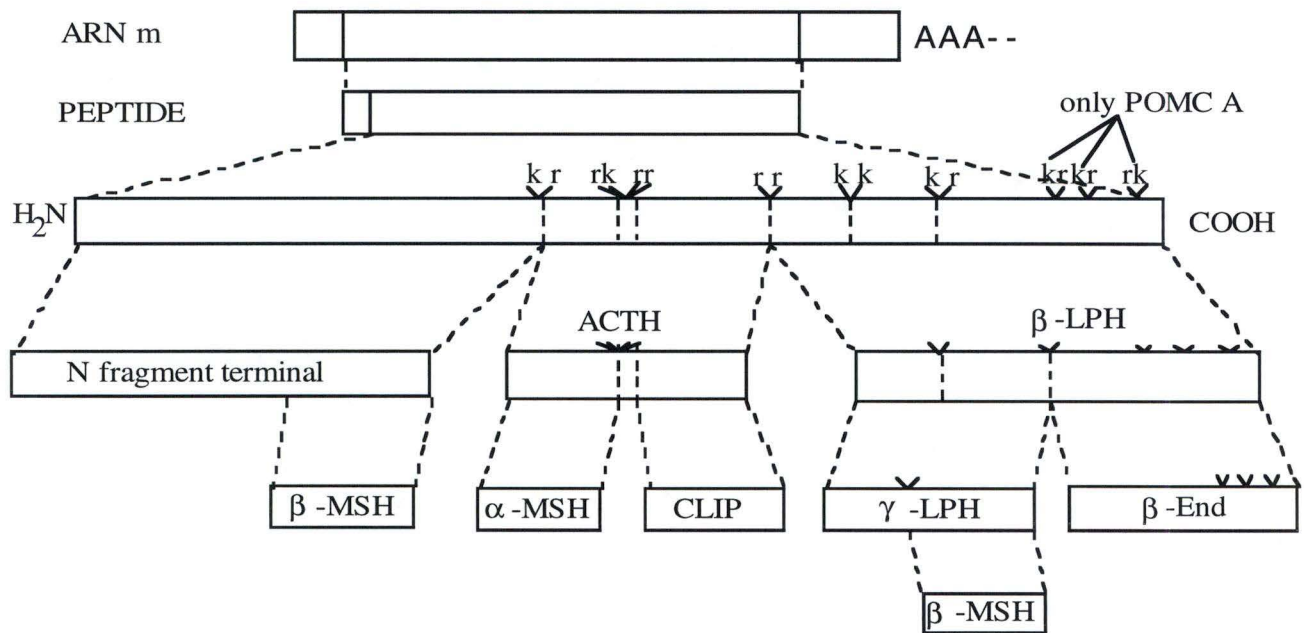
ARN m

AAA- -

PEPTIDE

only POMC A

k r rk rr r r k k k r kr kr rk

$H_2N$

COOH

ACTH

$\beta$ -LPH

N fragment terminal

$\beta$ -MSH

$\alpha$ -MSH

CLIP

$\gamma$ -LPH

$\beta$ -End

$\beta$ -MSH